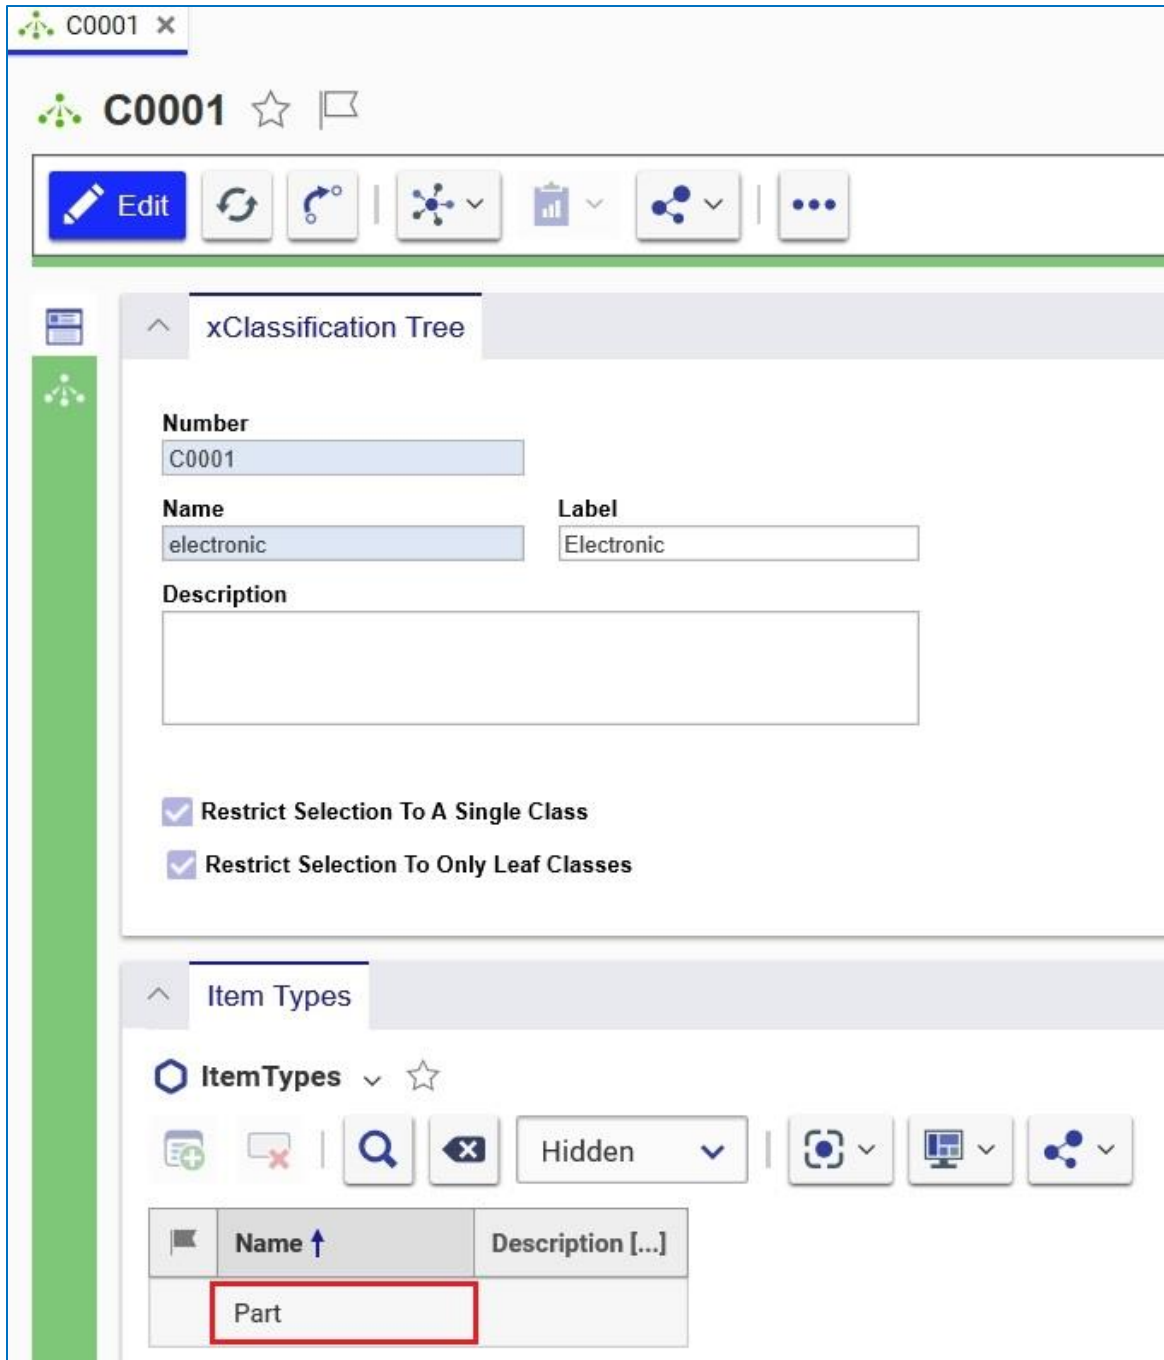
C0001 ✕

C0001

Edit

xClassification Tree

Number
C0001

Name
electronic

Label
Electronic

Description

Restrict Selection To A Single Class

Restrict Selection To Only Leaf Classes

Item Types

ItemTypes

Hidden

| | Name | Description [...] |
|---|---|---|
| | Part | |